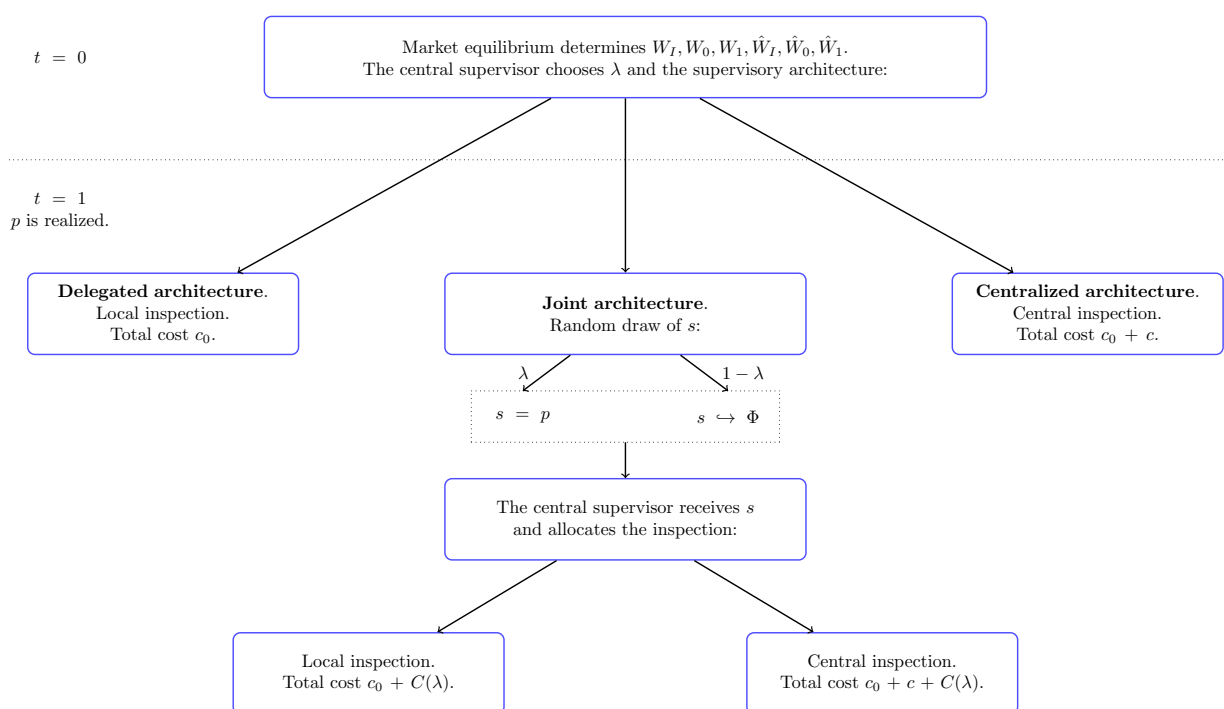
$t = 0$

Market equilibrium determines $W_I, W_0, W_1, \hat{W}_I, \hat{W}_0, \hat{W}_1$.
The central supervisor chooses $\lambda$ and the supervisory architecture:

$t = 1$
$p$ is realized.

**Delegated architecture**.
Local inspection.
Total cost $c_0$.

**Joint architecture**.
Random draw of $s$:

**Centralized architecture**.
Central inspection.
Total cost $c_0 + c$.

$\lambda$

$1 - \lambda$

$s = p$

$s \hookrightarrow \Phi$

The central supervisor receives $s$
and allocates the inspection:

Local inspection.
Total cost $c_0 + C(\lambda)$.

Central inspection.
Total cost $c_0 + c + C(\lambda)$.